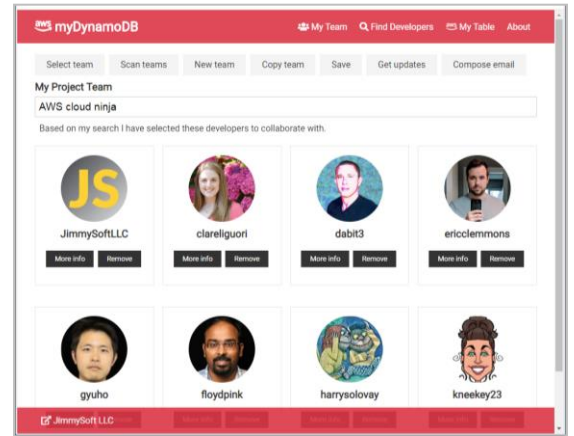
myDynamoDB

My Team Find Developers My Table About

Select team Scan teams New team Copy team Save Get updates Compose email

My Project Team

AWS cloud ninja

Based on my search I have selected these developers to collaborate with.

JS

JimmySoftLLC
More info Remove

clareliguori
More info Remove

dabit3
More info Remove

ericclemmons
More info Remove

gyuho

floydpink

harrysolovay

kneekey23

JimmySoft LLC